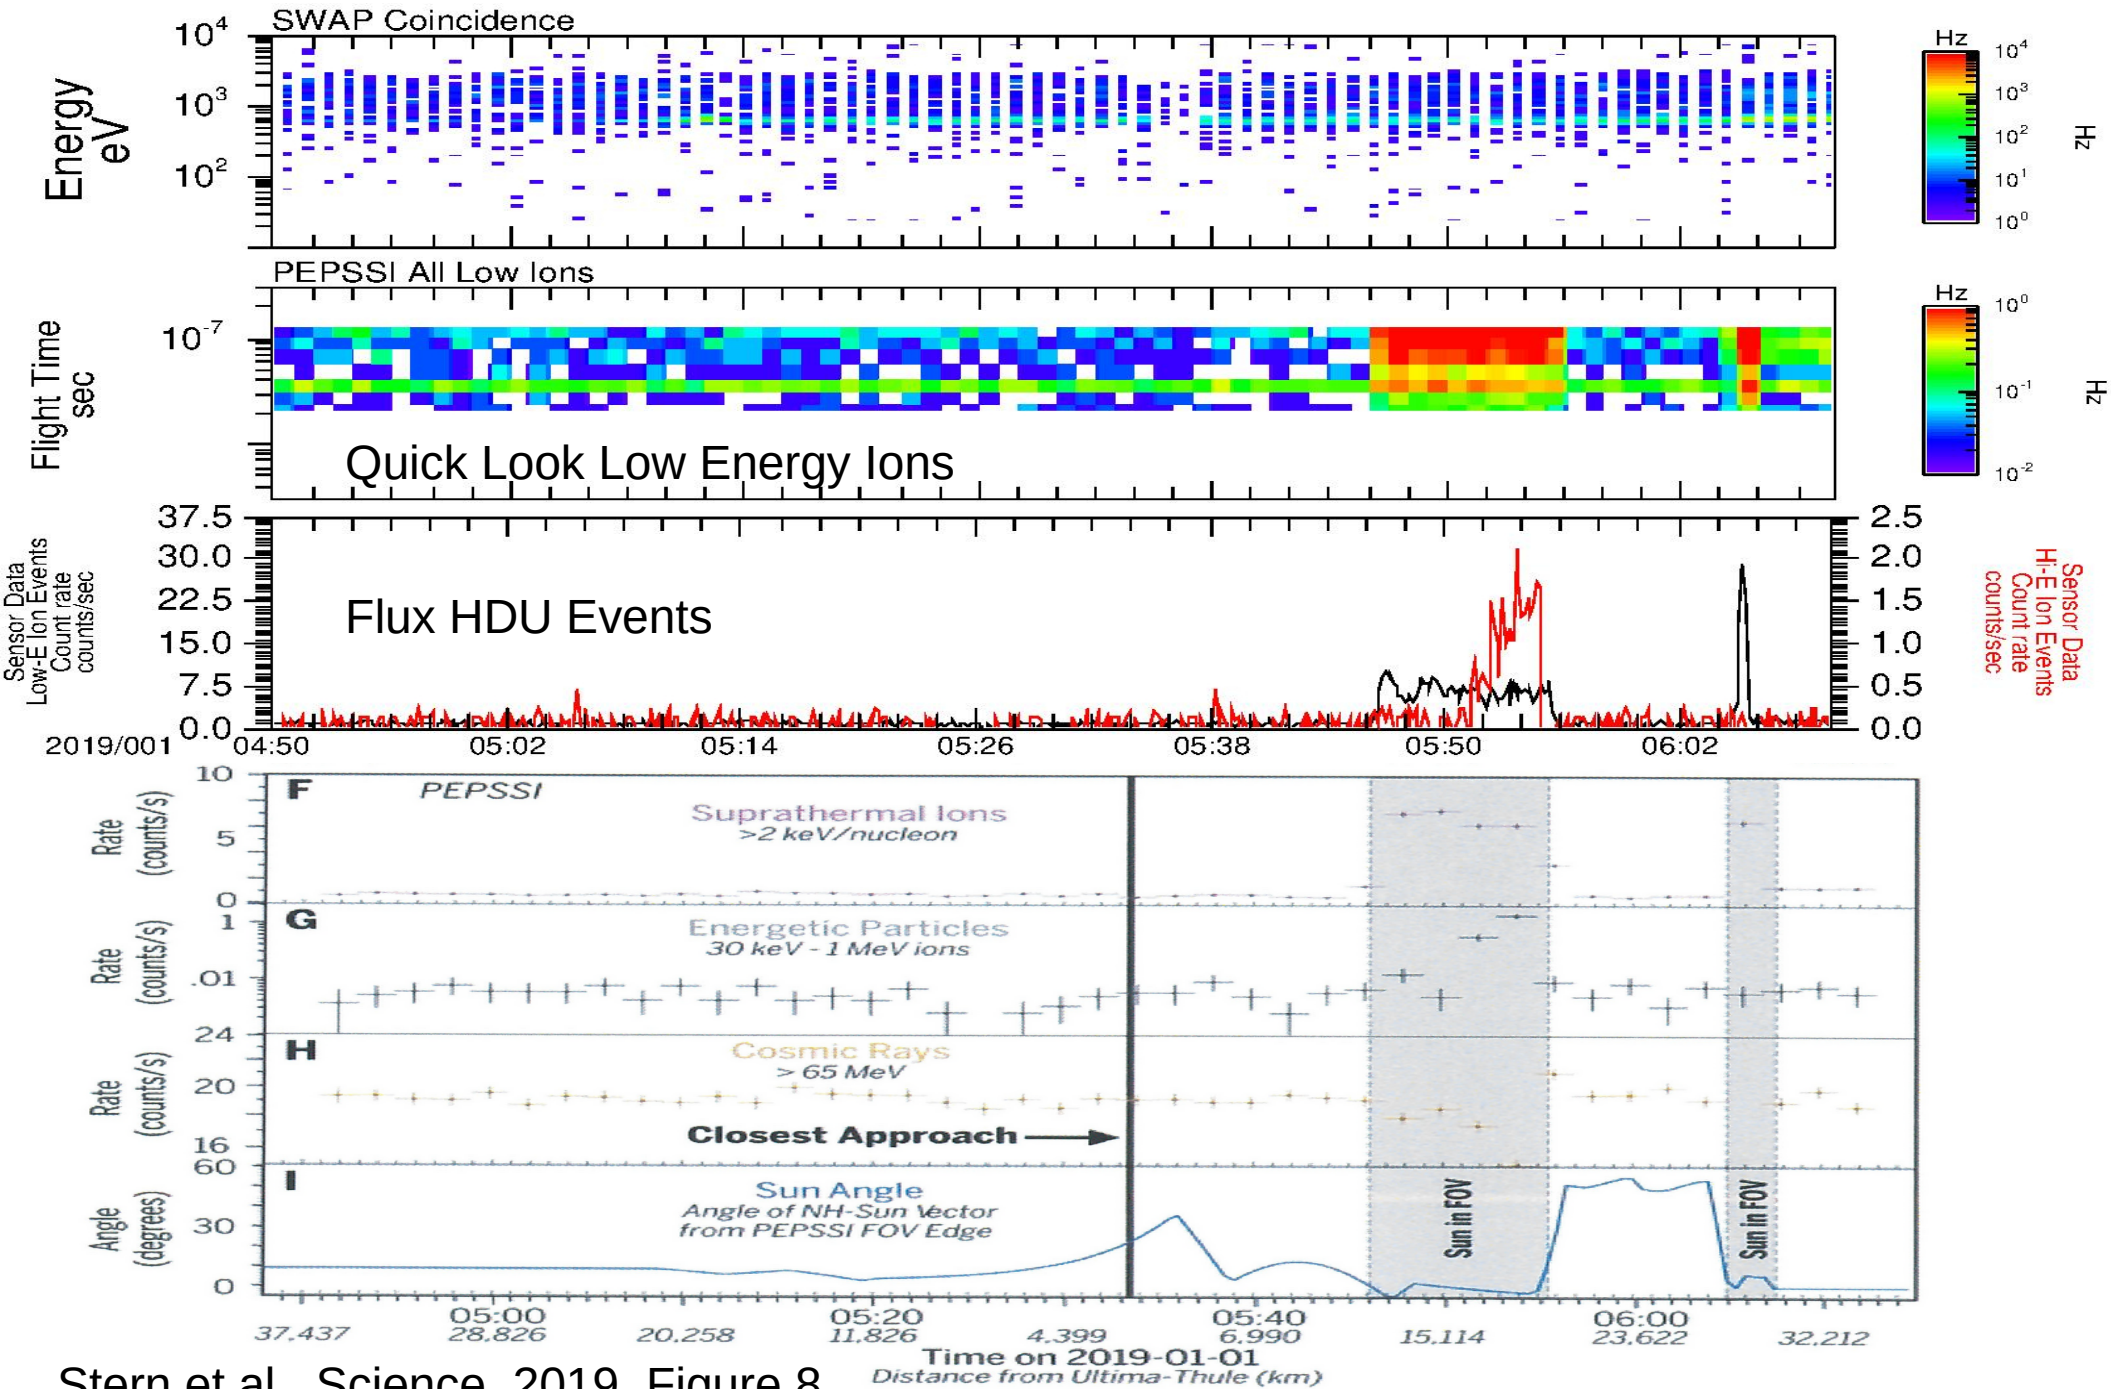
SWAP Coincidence

Energy eV

$10^4$

$10^3$

$10^2$

Hz

$10^4$ $10^3$ $10^2$ $10^1$ $10^0$

Hz

PEPSSI All Low Ions

Flight Time sec

$10^{-7}$

Quick Look Low Energy Ions

Hz

$10^0$ $10^{-1}$ $10^{-2}$

Hz

Sensor Data Low-E Ion Events Count rate counts/sec

37.5 30.0 22.5 15.0 7.5 0.0

Flux HDU Events

2.5 2.0 1.5 1.0 0.5 0.0

Sensor Data Hi-E Ion Events Count rate counts/sec

2019/001 04:50 05:02 05:14 05:26 05:38 05:50 06:02

F PEPSSI

Suprathermal Ions
>2 keV/nucleon

Rate (counts/s)

10 5 0

G

Energetic Particles
30 keV - 1 MeV ions

Rate (counts/s)

1 .01

H

Cosmic Rays
> 65 MeV

Rate (counts/s)

24 20 16

Closest Approach

I

Sun Angle
Angle of NH-Sun Vector from PEPSSI FOV Edge

Angle (degrees)

60 30 0

Sun in FOV

Sun in FOV

37,437 05:00 28,826 20,258 05:20 11,826 4,399 05:40 6,990 15,114 06:00 23,622 32,212

Time on 2019-01-01
Distance from Ultima-Thule (km)

Stern et al., Science, 2019, Figure 8